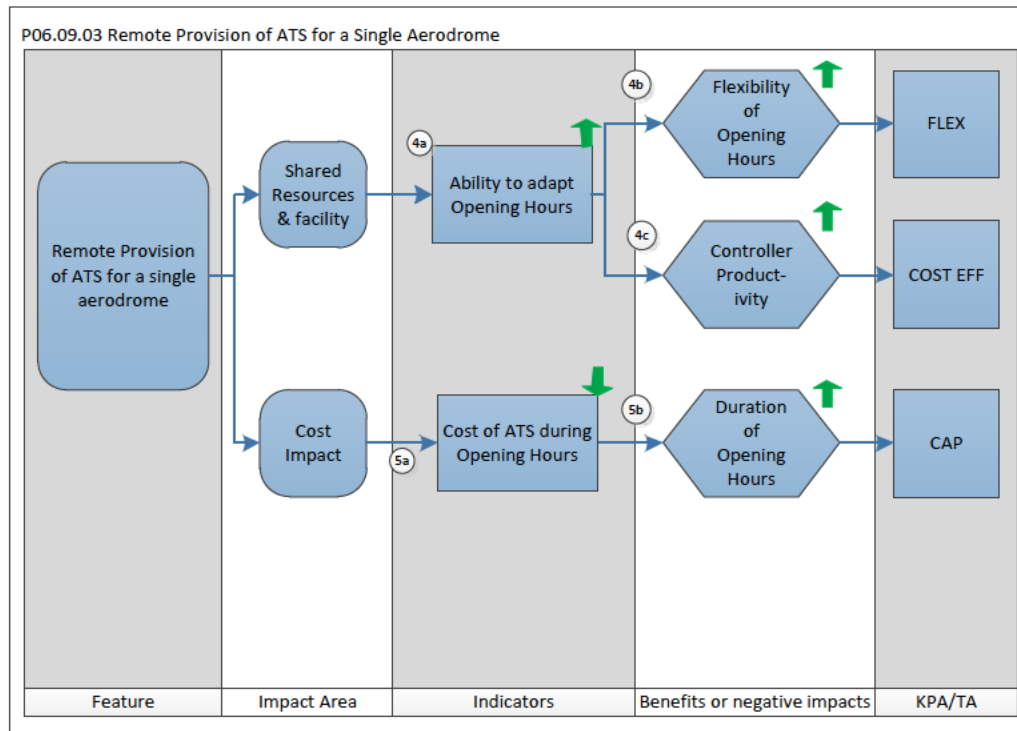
P06.09.03 Remote Provision of ATS for a Single Aerodrome

Remote Provision of ATS for a single aerodrome

Shared Resources & facility

Cost Impact

4a

Ability to adapt Opening Hours

5a

Cost of ATS during Opening Hours

4b

Flexibility of Opening Hours

4c

Controller Product-ivity

5b

Duration of Opening Hours

FLEX

COST EFF

CAP

| Feature | Impact Area | Indicators | Benefits or negative impacts | KPA/TA |
|---|---|---|---|---|